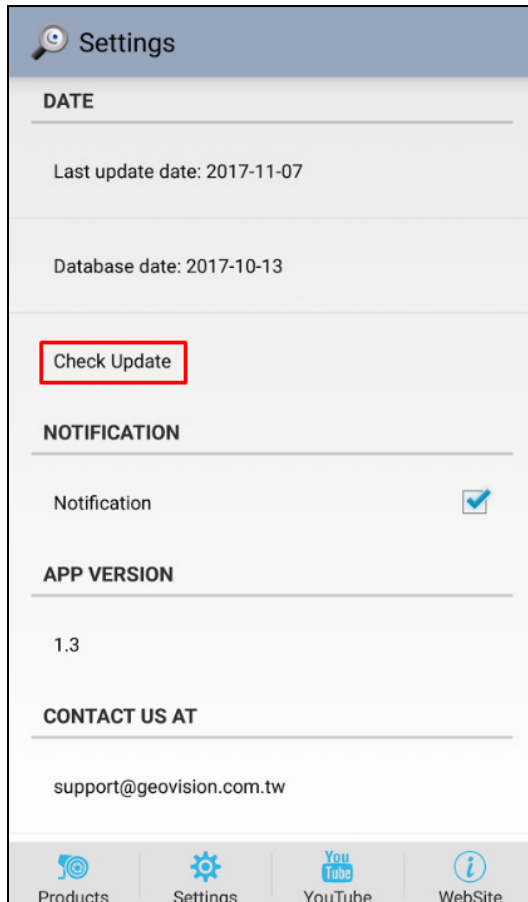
Settings

DATE

Last update date: 2017-11-07

Database date: 2017-10-13

Check Update

NOTIFICATION

Notification

APP VERSION

1.3

CONTACT US AT

support@geovision.com.tw

Products Settings You Tube YouTube WebSite